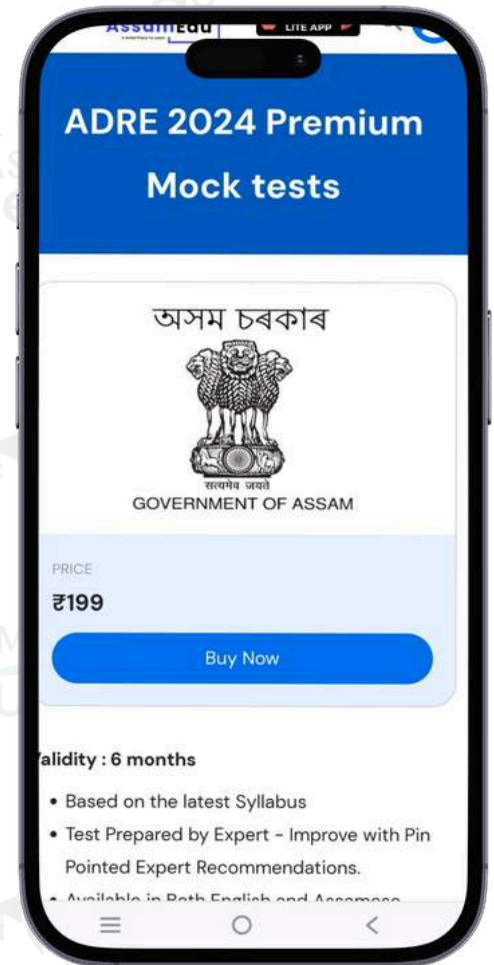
AssamEdu

LITE APP

ADRE 2024 Premium Mock tests

অসম চৰকাৰ

सत्यमेव जयते

GOVERNMENT OF ASSAM

PRICE

₹199

Buy Now

alidity : 6 months

- Based on the latest Syllabus
- Test Prepared by Expert - Improve with Pin Pointed Expert Recommendations.
- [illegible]